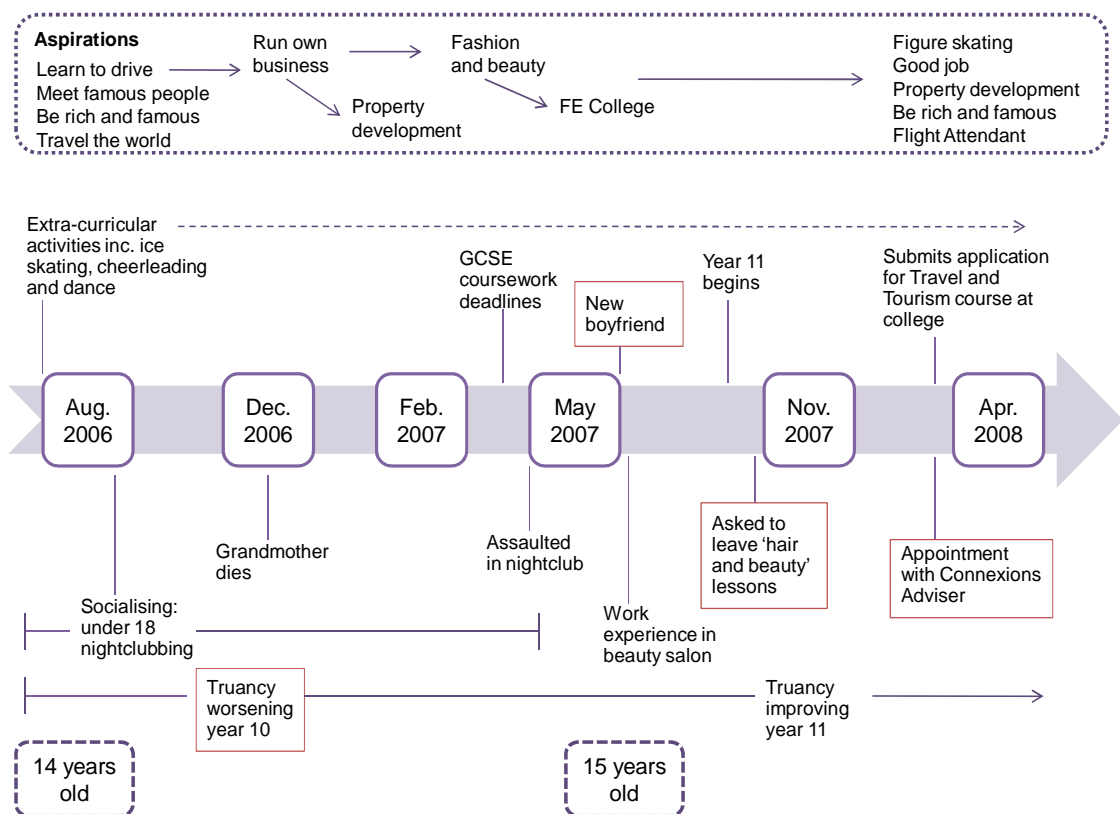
Aspirations
Learn to drive
Meet famous people
Be rich and famous
Travel the world

Run own business

Property development

Fashion and beauty

FE College

Figure skating
Good job
Property development
Be rich and famous
Flight Attendant

Extra-curricular activities inc. ice skating, cheerleading and dance

GCSE coursework deadlines

New boyfriend

Year 11 begins

Submits application for Travel and Tourism course at college

Aug. 2006

Dec. 2006

Feb. 2007

May 2007

Nov. 2007

Apr. 2008

Grandmother dies

Assaulted in nightclub

Asked to leave 'hair and beauty' lessons

Appointment with Connexions Adviser

Socialising: under 18 nightclubbing

Work experience in beauty salon

Truancy worsening year 10

Truancy improving year 11

14 years old

15 years old